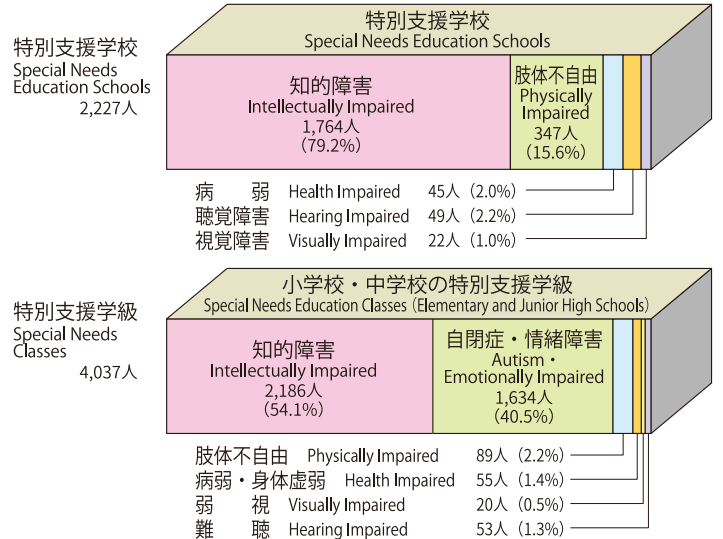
特別支援学校
Special Needs Education Schools
2,227人

特別支援学校
Special Needs Education Schools

知的障害
Intellectually Impaired
1,764人
(79.2%)

肢体不自由
Physically Impaired
347人
(15.6%)

病　弱　Health Impaired　45人 (2.0%)
聴覚障害　Hearing Impaired　49人 (2.2%)
視覚障害　Visually Impaired　22人 (1.0%)

特別支援学級
Special Needs Classes
4,037人

小学校・中学校の特別支援学級
Special Needs Education Classes (Elementary and Junior High Schools)

知的障害
Intellectually Impaired
2,186人
(54.1%)

自閉症・情緒障害
Autism・Emotionally Impaired
1,634人
(40.5%)

肢体不自由　Physically Impaired　89人 (2.2%)
病弱・身体虚弱　Health Impaired　55人 (1.4%)
弱　視　Visually Impaired　20人 (0.5%)
難　聴　Hearing Impaired　53人 (1.3%)